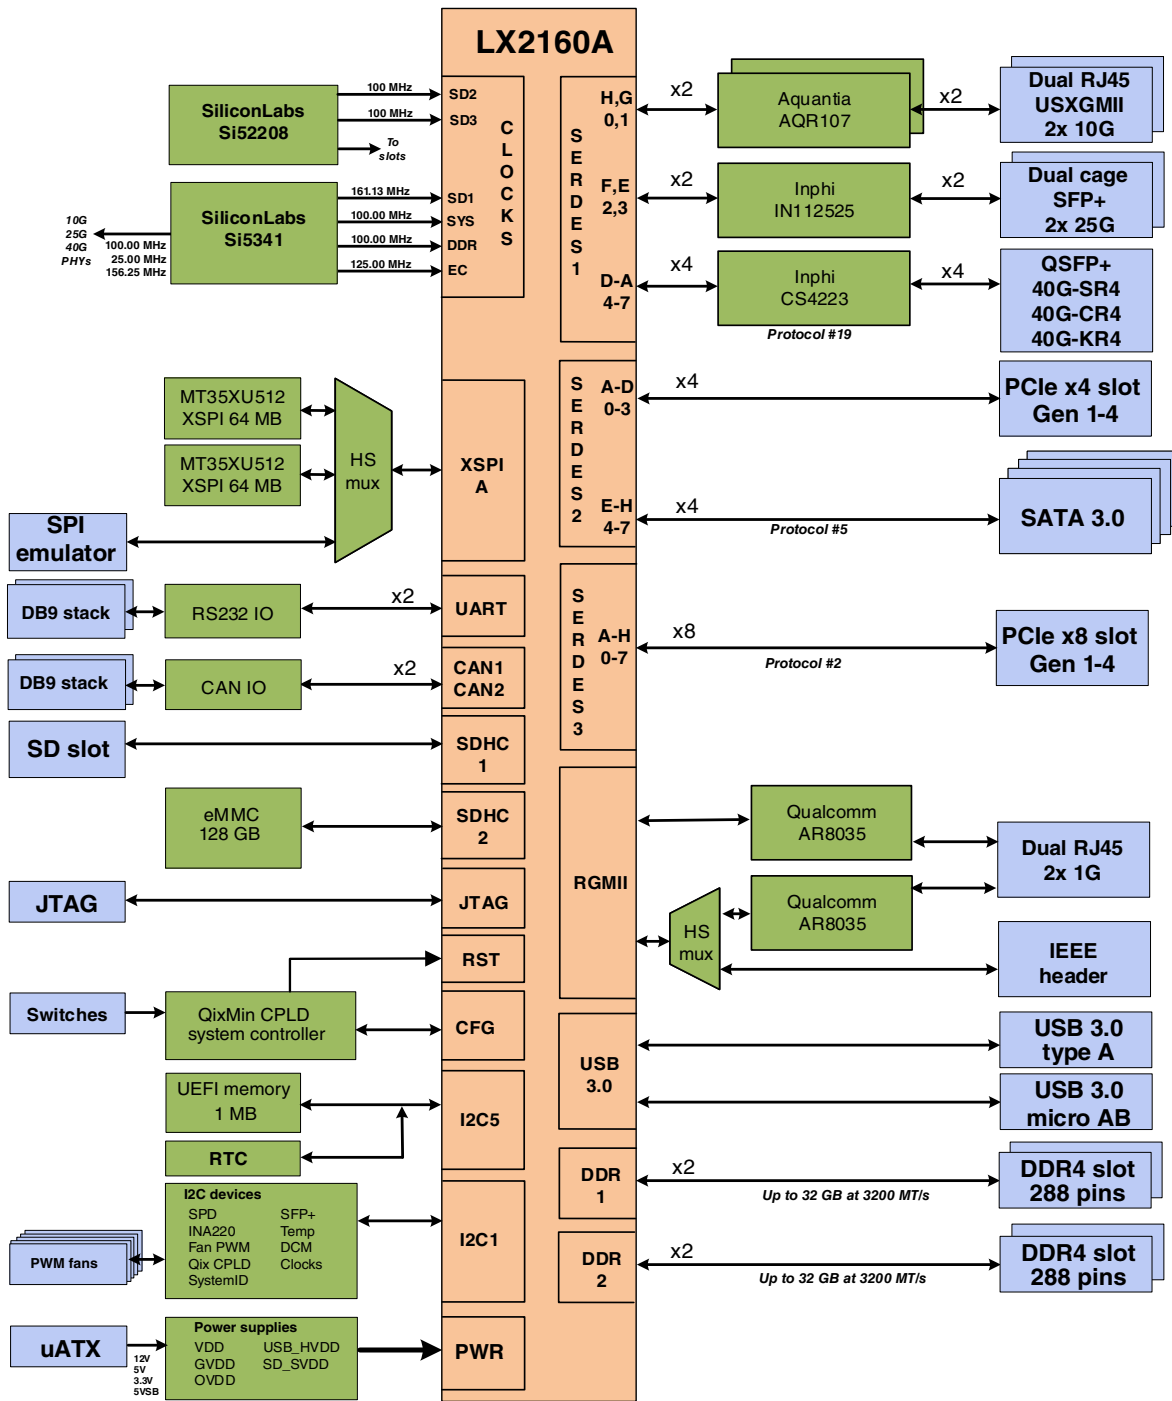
LX2160A

SiliconLabs Si52208

100 MHz
100 MHz
To slots

SD2
SD3

CLOCKS

SiliconLabs Si5341

10G 25G 40G PHYs
100.00 MHz
25.00 MHz
156.25 MHz

161.13 MHz
100.00 MHz
100.00 MHz
125.00 MHz

SD1
SYS
DDR
EC

SERDES 1

H,G 0,1
F,E 2,3
D-A 4-7

x2
Aquantia AQR107
x2
Dual RJ45 USXGMII 2x 10G

x2
Inphi IN112525
x2
Dual cage SFP+ 2x 25G

x4
Inphi CS4223
x4
QSFP+ 40G-SR4 40G-CR4 40G-KR4
Protocol #19

MT35XU512 XSPI 64 MB
MT35XU512 XSPI 64 MB
HS mux
SPI emulator
XSPI A

SERDES 2
A-D 0-3
E-H 4-7
x4
PCIe x4 slot Gen 1-4
x4
Protocol #5
SATA 3.0

DB9 stack
RS232 IO
x2
UART
DB9 stack
CAN IO
x2
CAN1 CAN2

SERDES 3
A-H 0-7
x8
Protocol #2
PCIe x8 slot Gen 1-4

SD slot
SDHC 1
eMMC 128 GB
SDHC 2

RGMII
Qualcomm AR8035
Qualcomm AR8035
Dual RJ45 2x 1G
HS mux
IEEE header

JTAG
JTAG
RST
Switches
QixMin CPLD system controller
CFG

USB 3.0
USB 3.0 type A
USB 3.0 micro AB

UEFI memory 1 MB
RTC
I2C5

DDR 1
x2
Up to 32 GB at 3200 MT/s
DDR4 slot 288 pins

I2C devices
SPD
INA220
Fan PWM
Qix CPLD
SystemID
SFP+
Temp
DCM
Clocks
PWM fans
I2C1

DDR 2
x2
Up to 32 GB at 3200 MT/s
DDR4 slot 288 pins

uATX
12V 5V 3.3V 5VSB
Power supplies
VDD
GVDD
OVDD
USB_HVDD
SD_SVDD
PWR